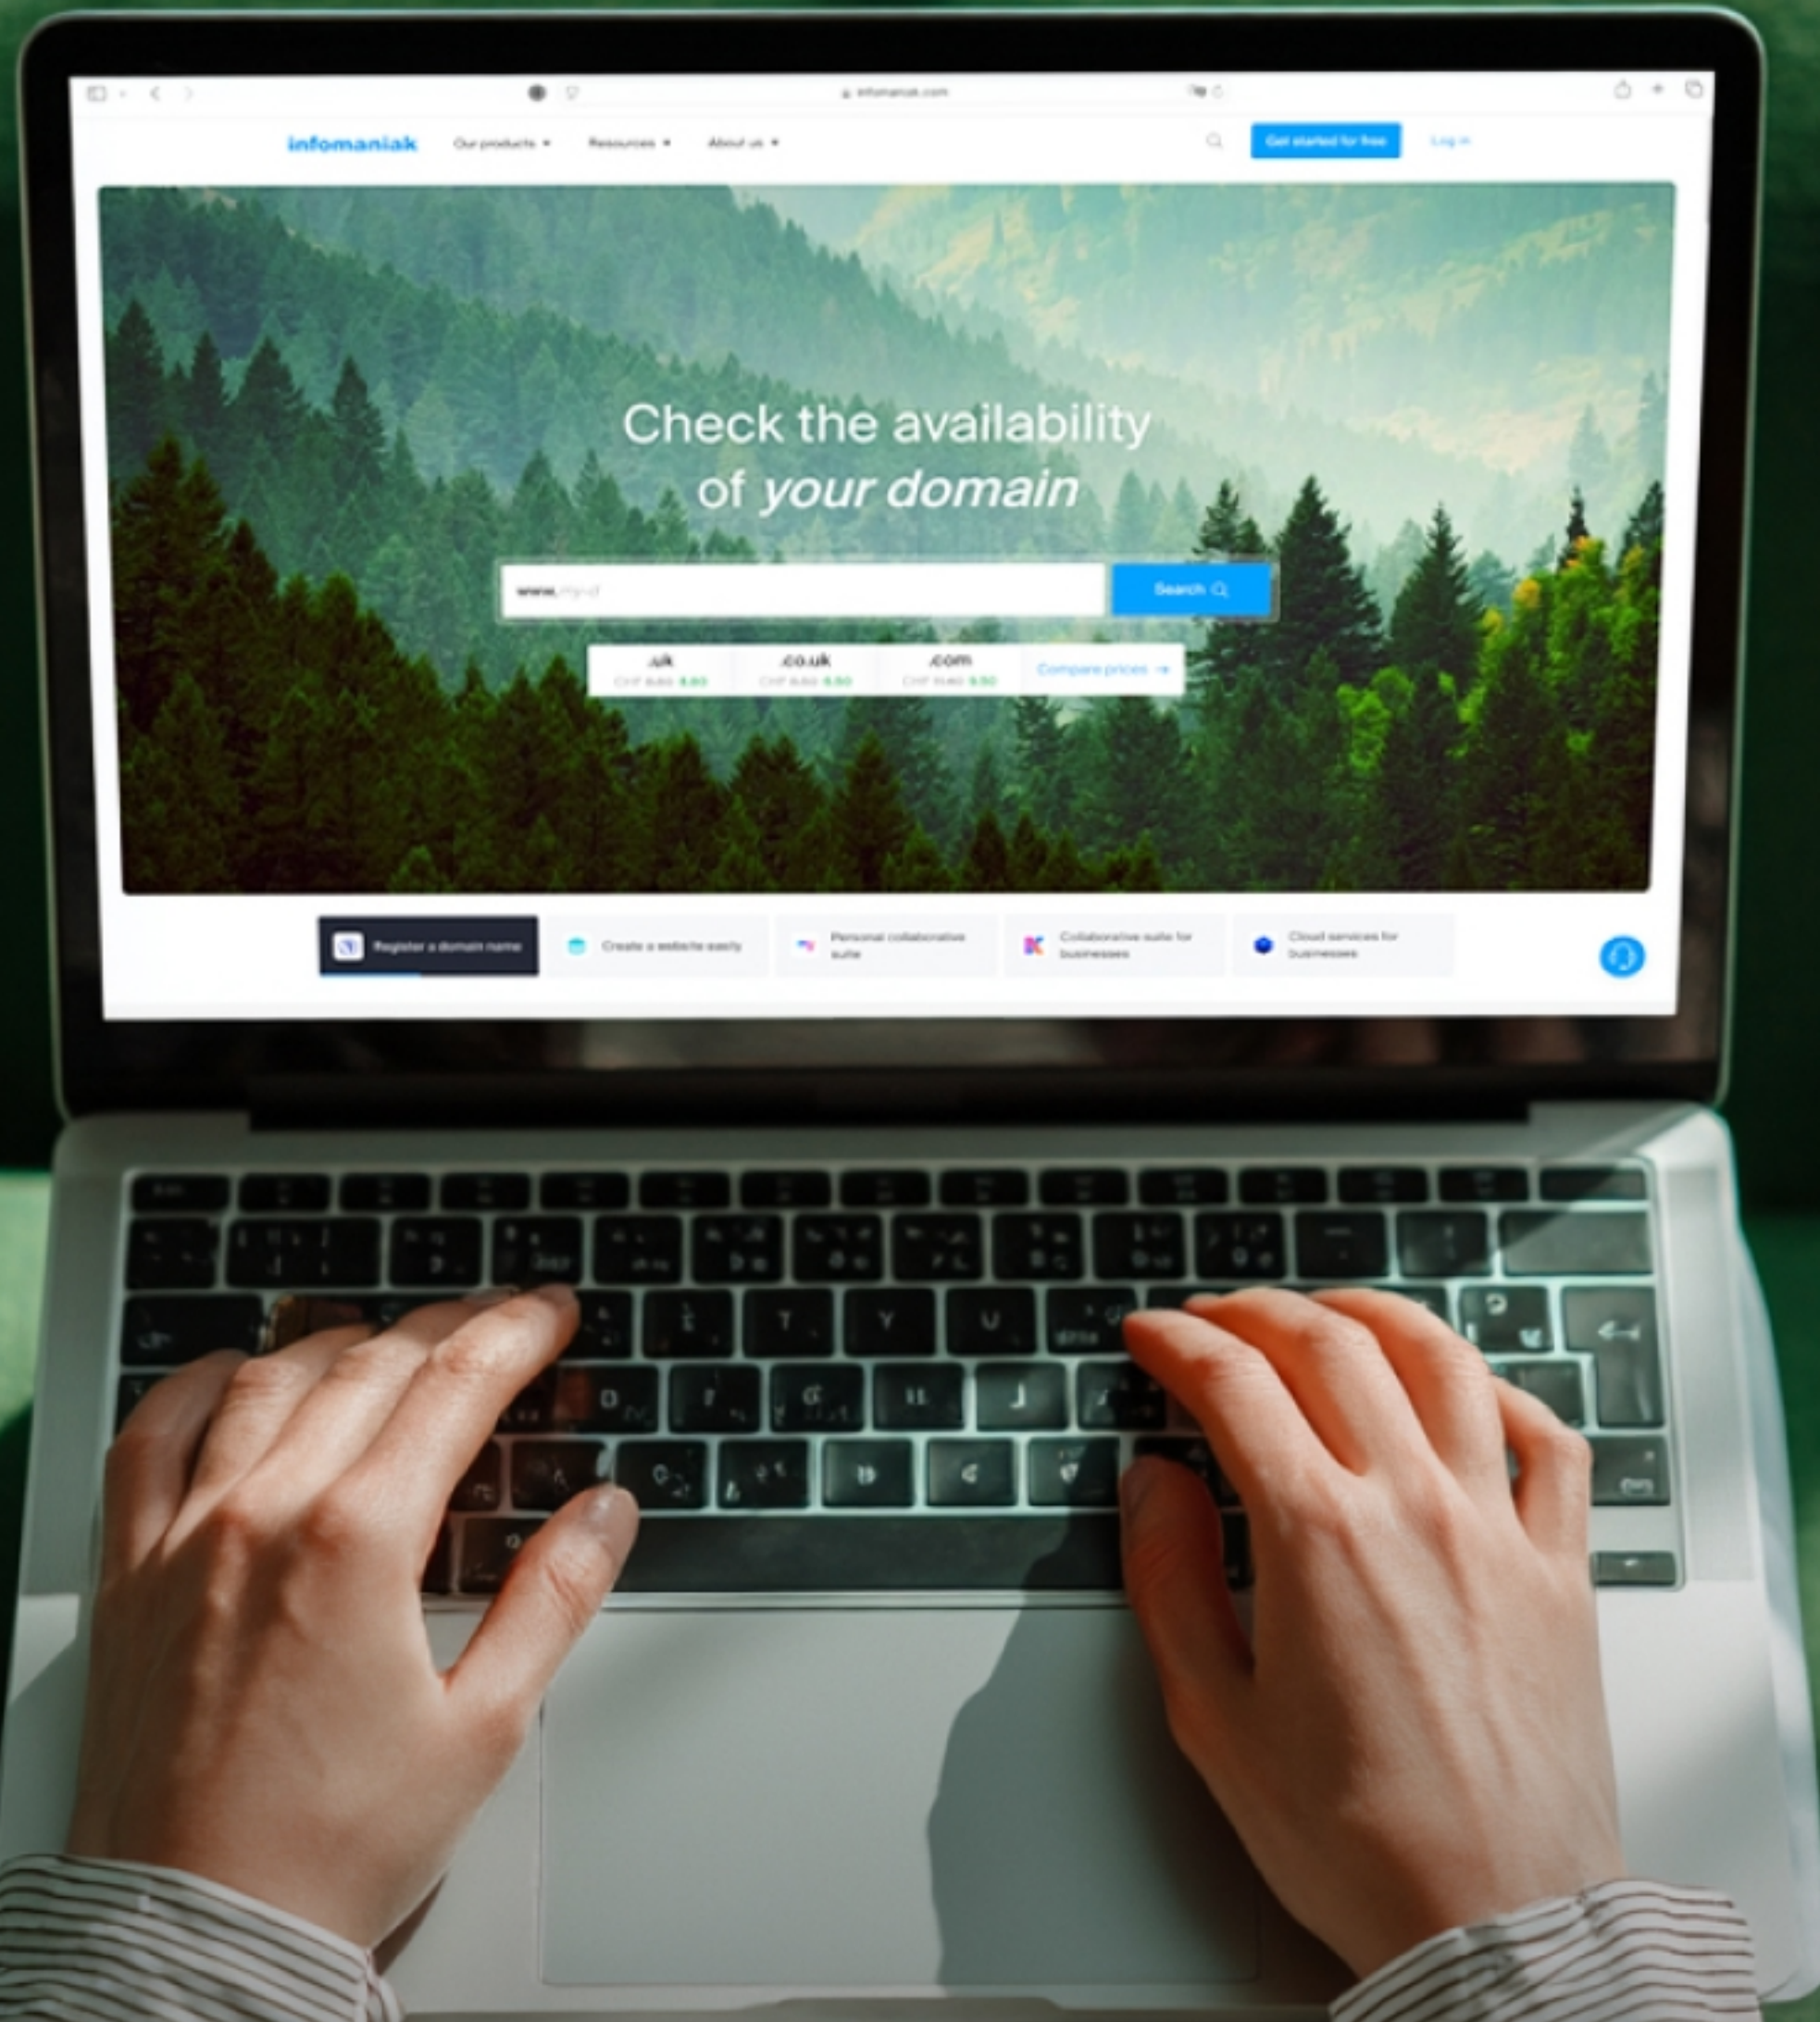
infomaniak.com

infomaniak Our products ▾ Resources ▾ About us ▾

Get started for free Log in

Check the availability of *your domain*

www. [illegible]

Search

.uk
CHF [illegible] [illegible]

.co.uk
CHF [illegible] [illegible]

.com
CHF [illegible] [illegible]

Compare prices →

Register a domain name

Create a website easily

Personal collaborative suite

Collaborative suite for businesses

Cloud services for businesses